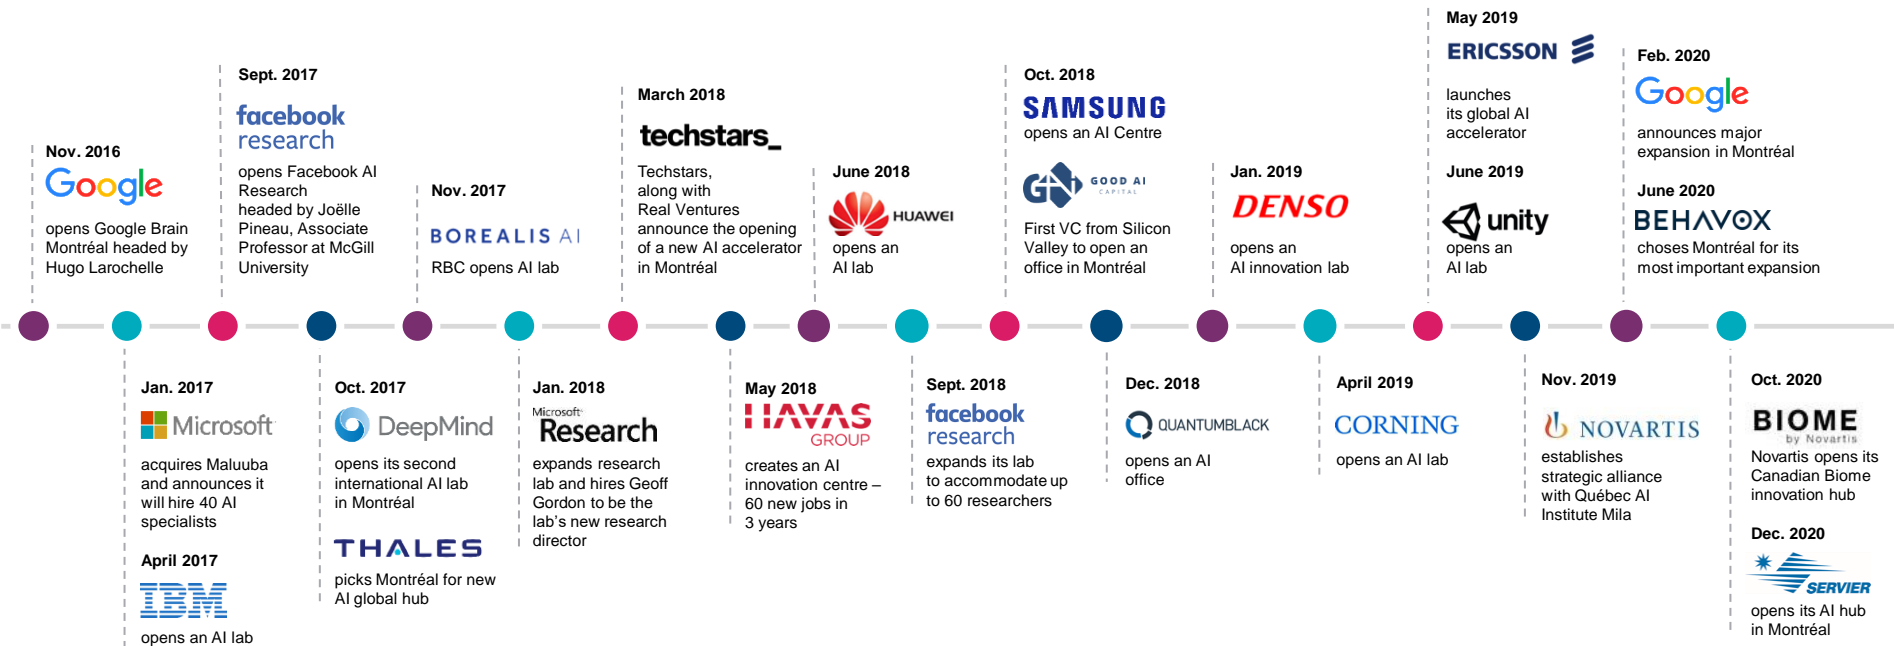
Nov. 2016
Google
opens Google Brain Montréal headed by Hugo Larochelle

Sept. 2017
facebook research
opens Facebook AI Research headed by Joëlle Pineau, Associate Professor at McGill University

Nov. 2017
BOREALIS AI
RBC opens AI lab

March 2018
techstars_
Techstars, along with Real Ventures announce the opening of a new AI accelerator in Montréal

June 2018
HUAWEI
opens an AI lab

Oct. 2018
SAMSUNG
opens an AI Centre

GOOD AI CAPITAL
First VC from Silicon Valley to open an office in Montréal

Jan. 2019
DENSO
opens an AI innovation lab

May 2019
ERICSSON
launches its global AI accelerator

June 2019
unity
opens an AI lab

Feb. 2020
Google
announces major expansion in Montréal

June 2020
BEHAVOX
choses Montréal for its most important expansion

Jan. 2017
Microsoft
acquires Maluuba and announces it will hire 40 AI specialists

April 2017
IBM
opens an AI lab

Oct. 2017
DeepMind
opens its second international AI lab in Montréal

THALES
picks Montréal for new AI global hub

Jan. 2018
Microsoft Research
expands research lab and hires Geoff Gordon to be the lab's new research director

May 2018
HAVAS GROUP
creates an AI innovation centre – 60 new jobs in 3 years

Sept. 2018
facebook research
expands its lab to accommodate up to 60 researchers

Dec. 2018
QUANTUMBLACK
opens an AI office

April 2019
CORNING
opens an AI lab

Nov. 2019
NOVARTIS
establishes strategic alliance with Québec AI Institute Mila

Oct. 2020
BIOME by Novartis
Novartis opens its Canadian Biome innovation hub

Dec. 2020
SERVIER
opens its AI hub in Montréal